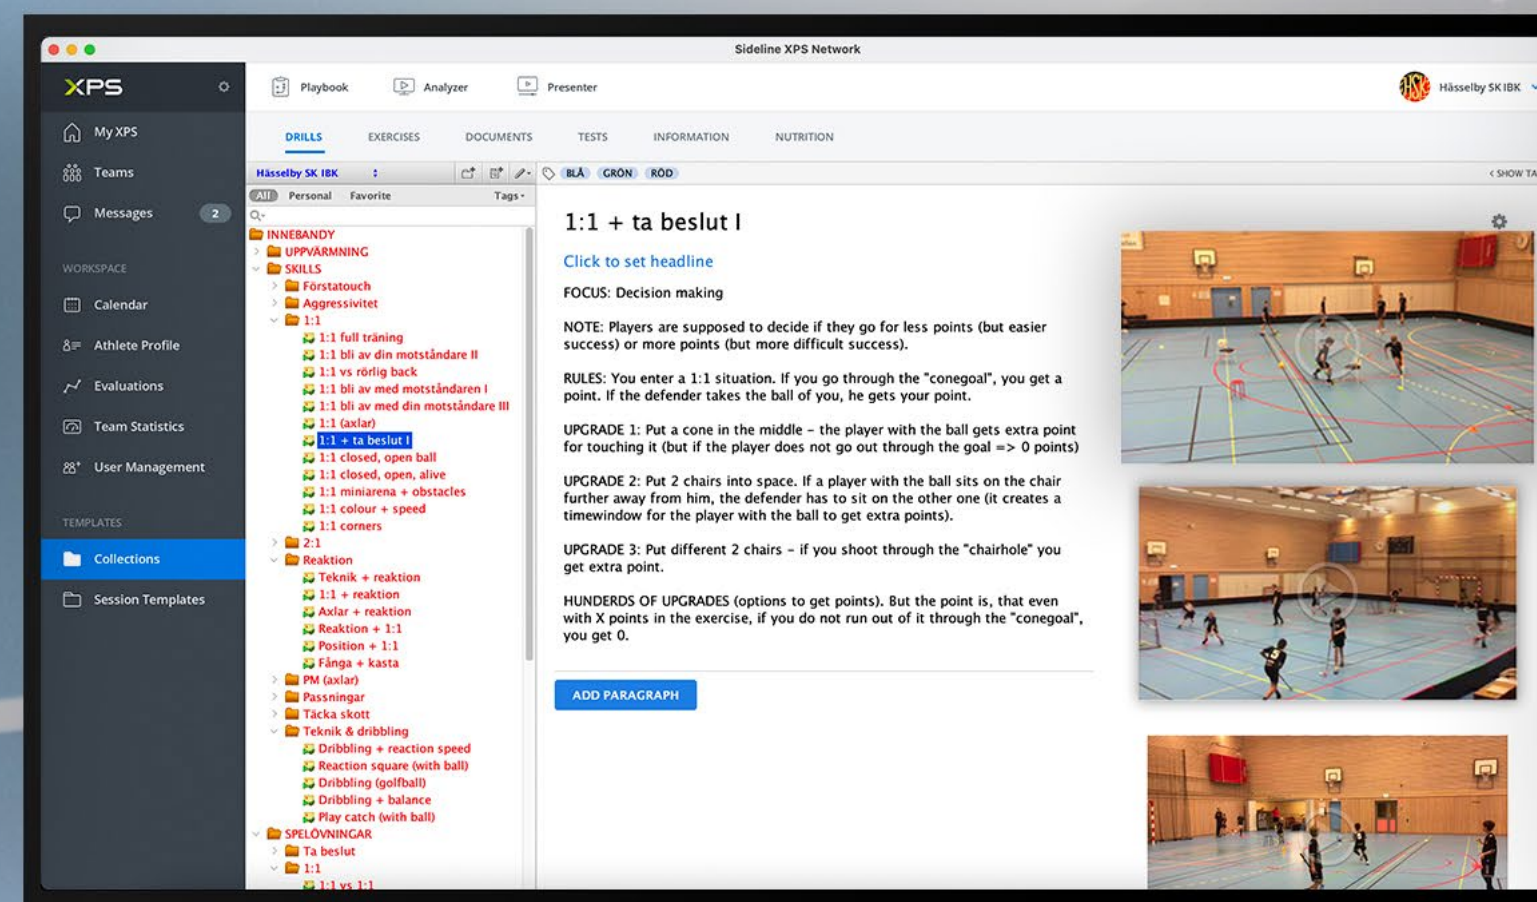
Sideline XPS Network

XPS

My XPS
Teams
Messages 2

WORKSPACE
Calendar
Athlete Profile
Evaluations
Team Statistics
User Management

TEMPLATES
Collections
Session Templates

Playbook
Analyzer
Presenter

Hässelby SK IBK

DRILLS
EXERCISES
DOCUMENTS
TESTS
INFORMATION
NUTRITION

Hässelby SK IBK

BLÅ GRÖN RÖD

‹ SHOW TA

All Personal Favorite Tags

INNEBANDY
UPPVÄRMNING
SKILLS
Förstatouch
Aggressivitet
1:1
1:1 full träning
1:1 bli av din motståndare II
1:1 vs rörlig back
1:1 bli av med motståndaren I
1:1 bli av med din motståndare III
1:1 (axlar)
1:1 + ta beslut I
1:1 closed, open ball
1:1 closed, open, alive
1:1 miniarena + obstacles
1:1 colour + speed
1:1 corners
2:1
Reaktion
Teknik + reaktion
1:1 + reaktion
Axlar + reaktion
Reaktion + 1:1
Position + 1:1
Fånga + kasta
PM (axlar)
Passningar
Täcka skott
Teknik & dribbling
Dribbling + reaction speed
Reaction square (with ball)
Dribbling (golfball)
Dribbling + balance
Play catch (with ball)
SPELÖVNINGAR
Ta beslut
1:1
1:1 vs 1:1

1:1 + ta beslut I

Click to set headline

FOCUS: Decision making

NOTE: Players are supposed to decide if they go for less points (but easier success) or more points (but more difficult success).

RULES: You enter a 1:1 situation. If you go through the "conegoal", you get a point. If the defender takes the ball of you, he gets your point.

UPGRADE 1: Put a cone in the middle - the player with the ball gets extra point for touching it (but if the player does not go out through the goal => 0 points)

UPGRADE 2: Put 2 chairs into space. If a player with the ball sits on the chair further away from him, the defender has to sit on the other one (it creates a timewindow for the player with the ball to get extra points).

UPGRADE 3: Put different 2 chairs - if you shoot through the "chairhole" you get extra point.

HUNDERDS OF UPGRADES (options to get points). But the point is, that even with X points in the exercise, if you do not run out of it through the "conegoal", you get 0.

ADD PARAGRAPH